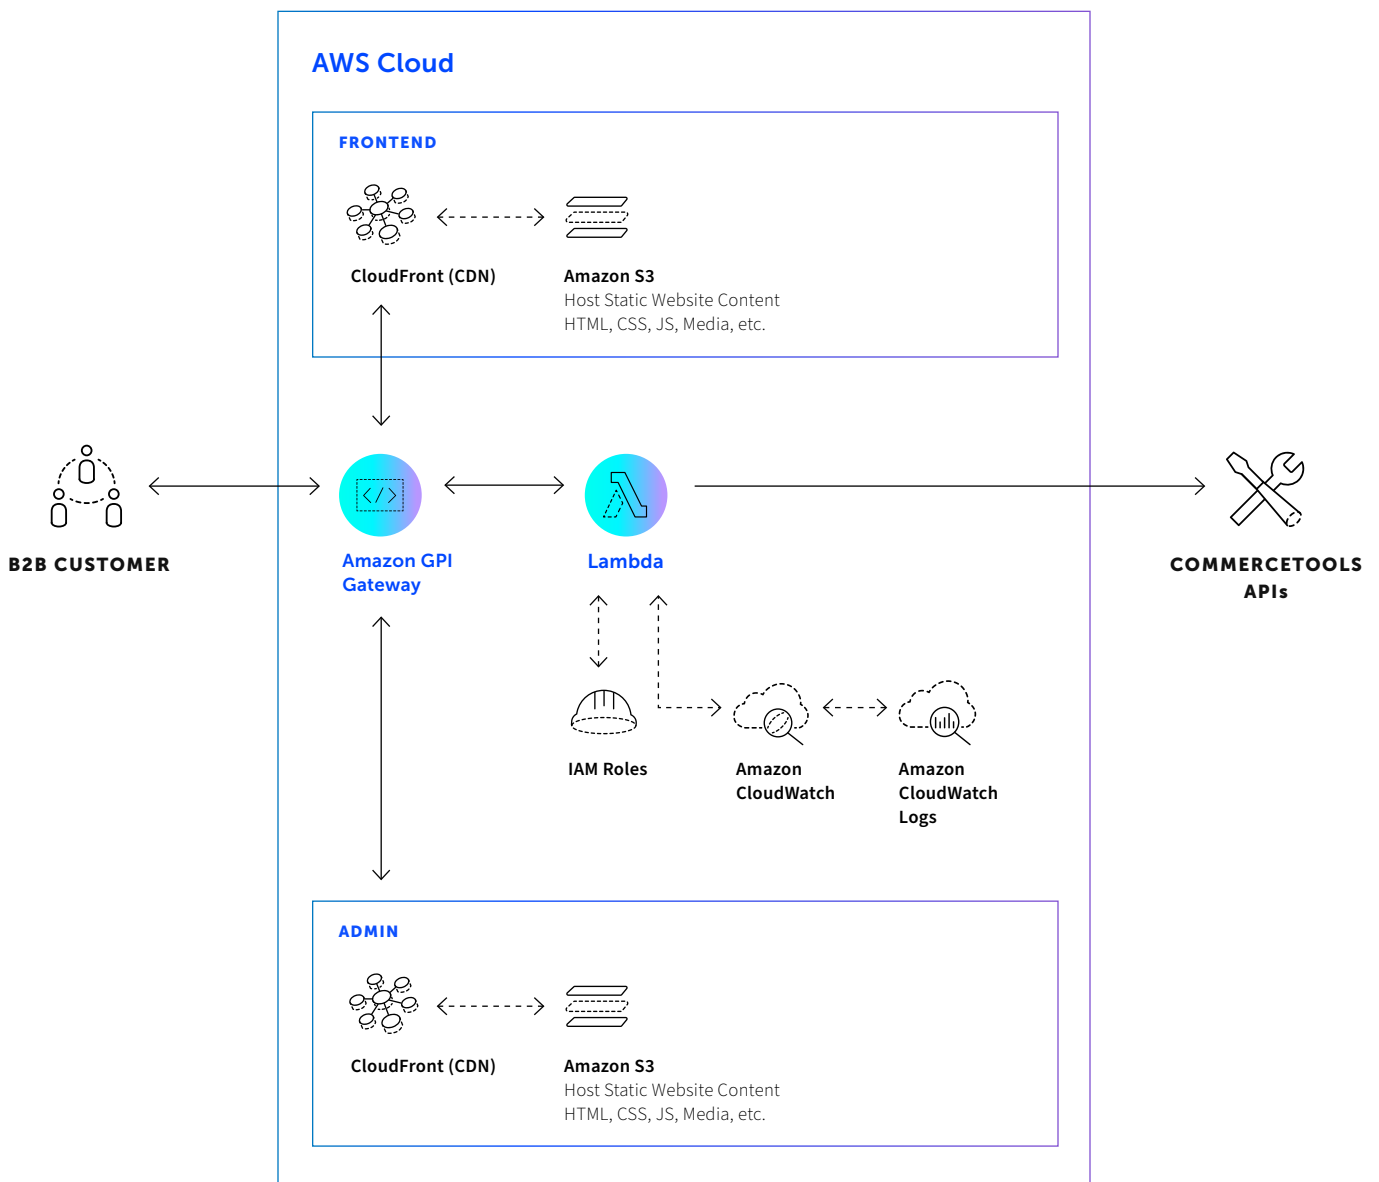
AWS Cloud

FRONTEND

CloudFront (CDN)

Amazon S3
Host Static Website Content
HTML, CSS, JS, Media, etc.

B2B CUSTOMER

Amazon GPI Gateway

Lambda

COMMERCETOOLS APIs

IAM Roles

Amazon CloudWatch

Amazon CloudWatch Logs

ADMIN

CloudFront (CDN)

Amazon S3
Host Static Website Content
HTML, CSS, JS, Media, etc.